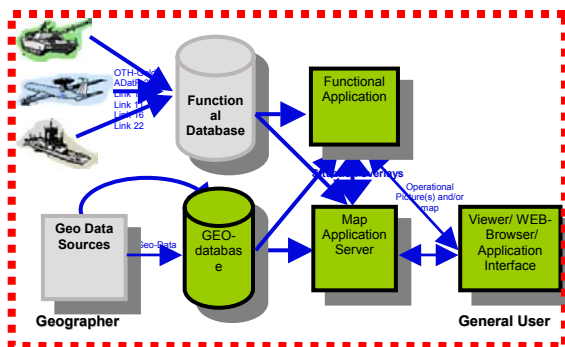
OTH-Gold
ADatP
Link 1
Link 11
Link 16
Link 22

Function al Database

Functional Application

Overlays

Operational Picture(s) and/or map

Geo Data Sources

Geo-Data

GEO-databas e

Map Application Server

Viewer/ WEB-Browser/ Application Interface

Geographer

General User